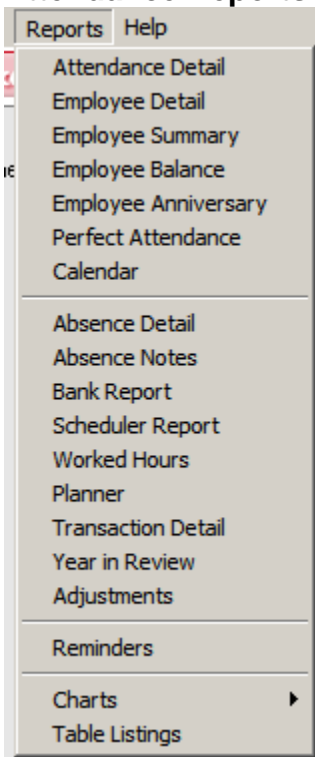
Reports Help
Attendance Detail
Employee Detail
Employee Summary
Employee Balance
Employee Anniversary
Perfect Attendance
Calendar

Absence Detail
Absence Notes
Bank Report
Scheduler Report
Worked Hours
Planner
Transaction Detail
Year in Review
Adjustments

Reminders

Charts
Table Listings